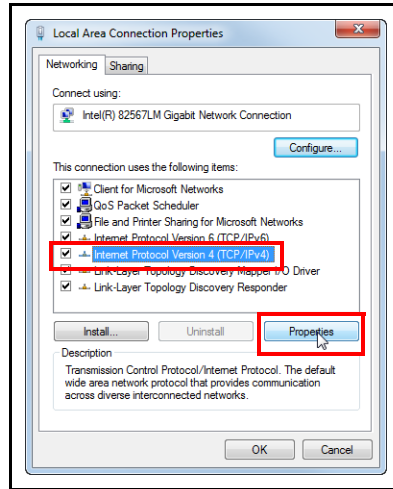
Local Area Connection Properties

Networking Sharing

Connect using:

Intel(R) 82567LM Gigabit Network Connection

Configure...

This connection uses the following items:

Client for Microsoft Networks
QoS Packet Scheduler
File and Printer Sharing for Microsoft Networks
Internet Protocol Version 6 (TCP/IPv6)
Internet Protocol Version 4 (TCP/IPv4)
Link-Layer Topology Discovery Mapper I/O Driver
Link-Layer Topology Discovery Responder

Install... Uninstall Properties

Description

Transmission Control Protocol/Internet Protocol. The default wide area network protocol that provides communication across diverse interconnected networks.

OK Cancel